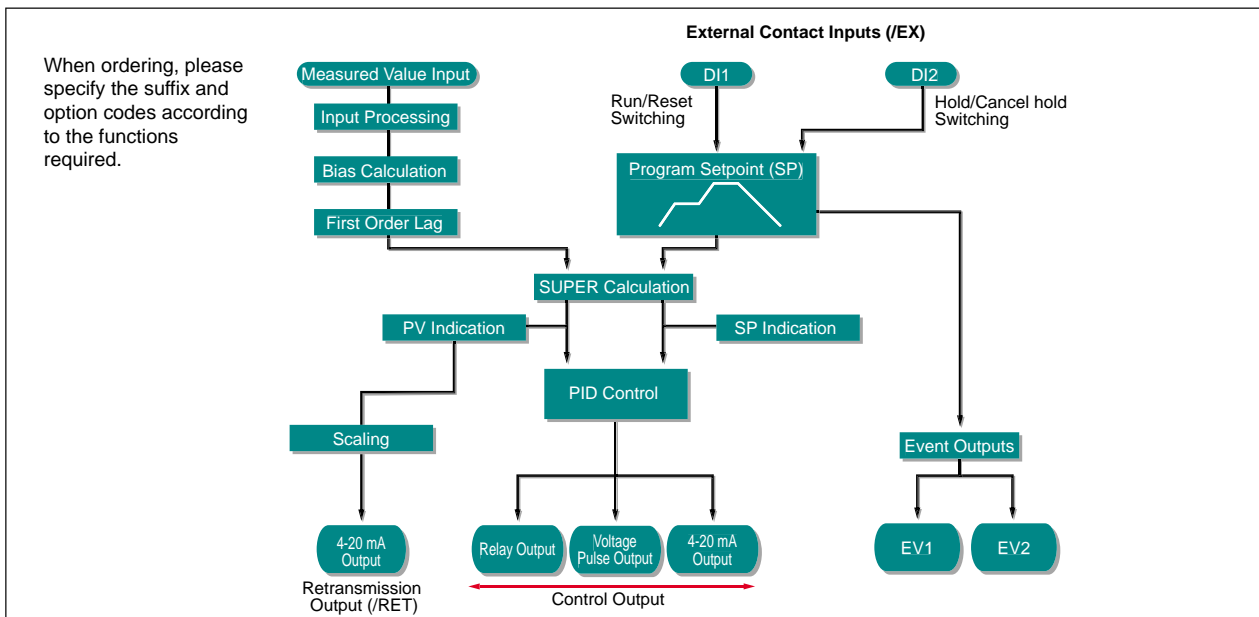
When ordering, please specify the suffix and option codes according to the functions required.

External Contact Inputs (/EX)

Measured Value Input

Input Processing

Bias Calculation

First Order Lag

DI1

Run/Reset Switching

DI2

Hold/Cancel hold Switching

Program Setpoint (SP)

SUPER Calculation

PV Indication

SP Indication

PID Control

Scaling

Event Outputs

4-20 mA Output

Retransmission Output (/RET)

Relay Output

Voltage Pulse Output

4-20 mA Output

Control Output

EV1

EV2